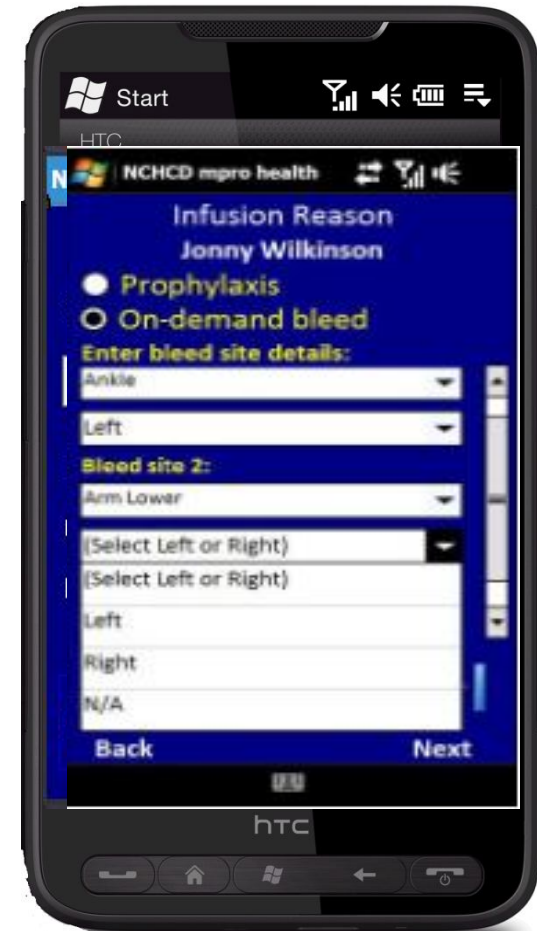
Start

HTC

NCHCD mpro health

Infusion Reason

Jonny Wilkinson

Prophylaxis

On-demand bleed

Enter bleed site details:

Ankle

Left

Bleed site 2:

Arm Lower

(Select Left or Right)

(Select Left or Right)

Left

Right

N/A

Back

Next

htc